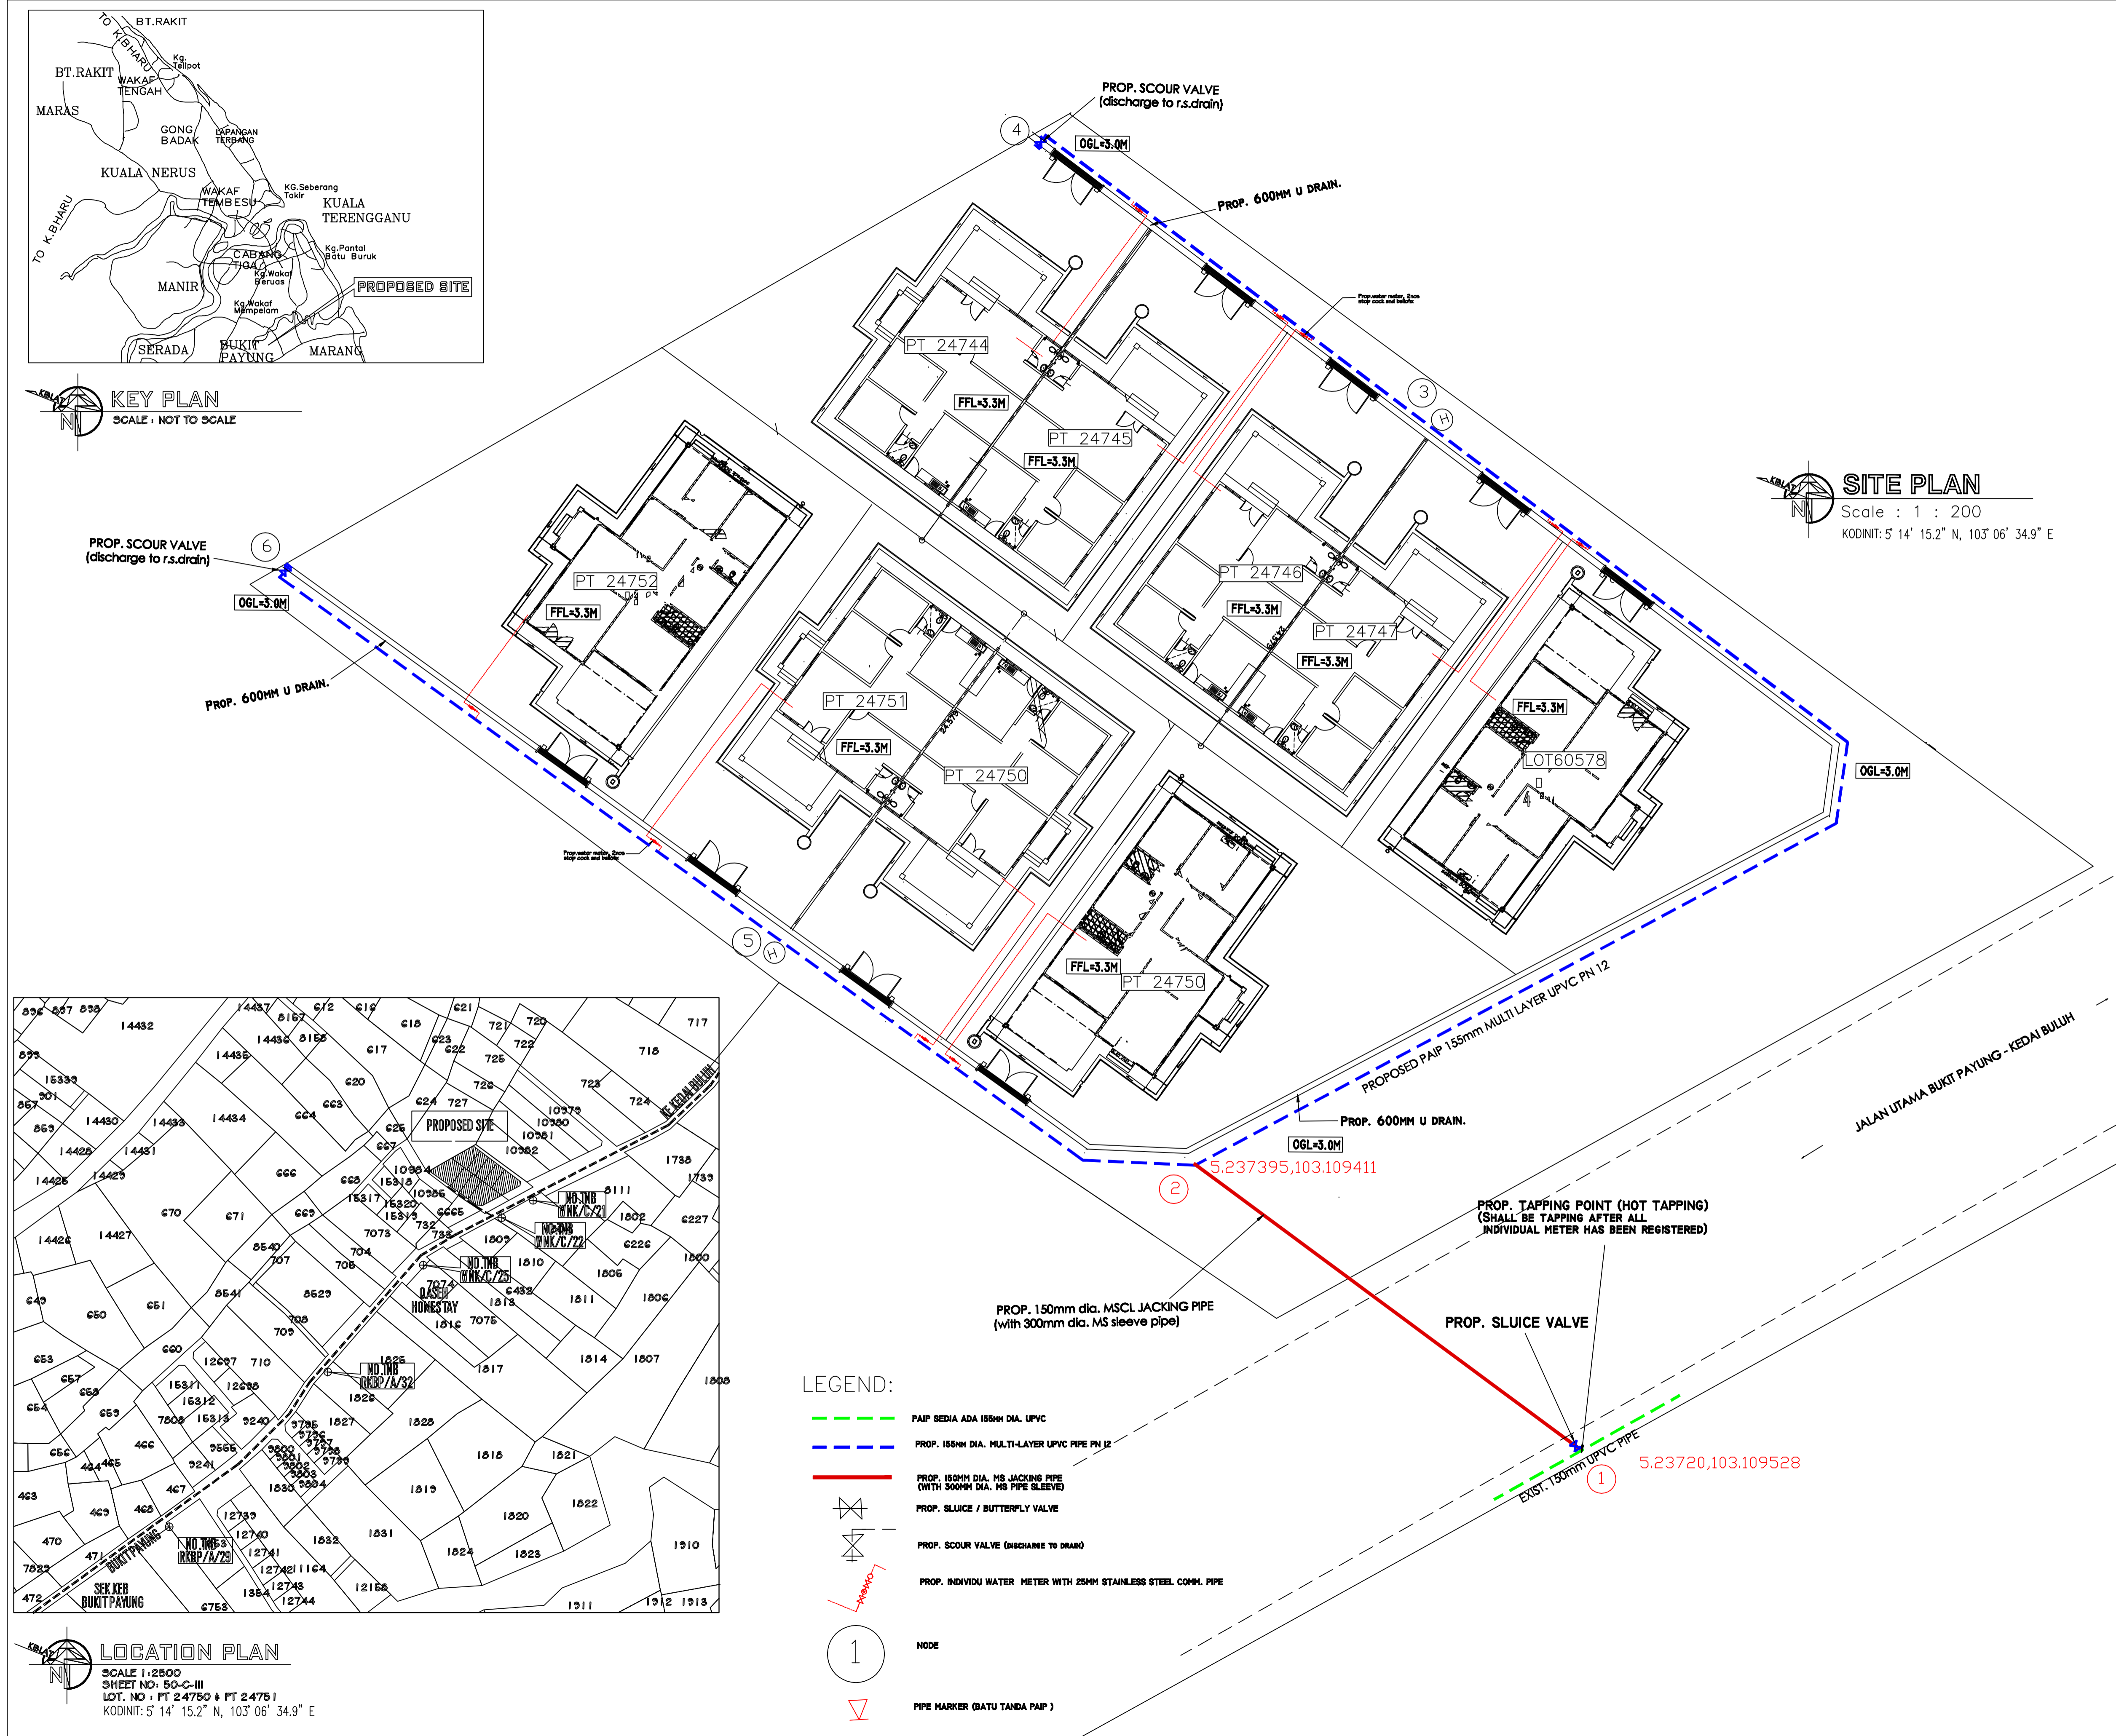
TO BT.RAKIT
TO K.BHARU
BT.RAKIT
Kg. Telipot
WAKAF TENGAH
MARAS
GONG BADAK
LAPANGAN TERBANG
KUALA NERUS
WAKAF TEMBESU
KG.Seberang Takir
KUALA TERENGGANU
TO K.BHARU
CABANG TIGA
Kg.Pantai Batu Buruk
Kg.Wakaf Beruas
PROPOSED SITE
MANIR
Kg.Wakaf Mempelam
SERADA
BUKIT PAYUNG
MARANG

KEY PLAN
SCALE : NOT TO SCALE

PROP. SCOUR VALVE (discharge to r.s.drain)
4
OGL=3.0M
PROP. 600MM U DRAIN.
PT 24744
FFL=3.3M
PT 24745
FFL=3.3M
3
H
PT 24746
FFL=3.3M
PT 24747
FFL=3.3M
FFL=3.3M
LOT60578
OGL=3.0M

SITE PLAN
Scale : 1 : 200
KODINIT: 5° 14' 15.2" N, 103° 06' 34.9" E

PROP. SCOUR VALVE (discharge to r.s.drain)
6
OGL=3.0M
PROP. 600MM U DRAIN.
PT 24752
FFL=3.3M
PT 24751
FFL=3.3M
PT 24750
5
H
FFL=3.3M
PT 24750
PROPOSED PAIP 155mm MULTI LAYER UPVC PN 12
PROP. 600MM U DRAIN.
OGL=3.0M
5.237395,103.109411
2
JALAN UTAMA BUKIT PAYUNG - KEDAI BULUH
PROP. TAPPING POINT (HOT TAPPING) (SHALL BE TAPPING AFTER ALL INDIVIDUAL METER HAS BEEN REGISTERED)
PROP. 150mm dia. MSCL JACKING PIPE (with 300mm dia. MS sleeve pipe)
PROP. SLUICE VALVE
EXIST. 150mm UPVC PIPE
1
5.23720,103.109528

LEGEND:
PAIP SEDIA ADA 155MM DIA. UPVC
PROP. 155MM DIA. MULTI-LAYER UPVC PIPE PN 12
PROP. 150MM DIA. MS JACKING PIPE (WITH 300MM DIA. MS PIPE SLEEVE)
PROP. SLUICE / BUTTERFLY VALVE
PROP. SCOUR VALVE (DISCHARGE TO DRAIN)
PROP. INDIVIDU WATER METER WITH 25MM STAINLESS STEEL COMM. PIPE
1
NODE
PIPE MARKER (BATU TANDA PAIP)

PROPOSED SITE
KE KEDAI BULUH
NO.JNB WNK/C/21
NO.JNB WNK/C/22
NO.JNB WNK/C/25
OASEH HOMESTAY
NO.JNB RKBP/A/32
NO.JNB RKBP/A/29
BUKIT PAYUNG
SEK.KEB BUKIT PAYUNG

LOCATION PLAN
SCALE 1:2500
SHEET NO: 50-C-III
LOT. NO : PT 24750 & PT 24751
KODINIT: 5° 14' 15.2" N, 103° 06' 34.9" E